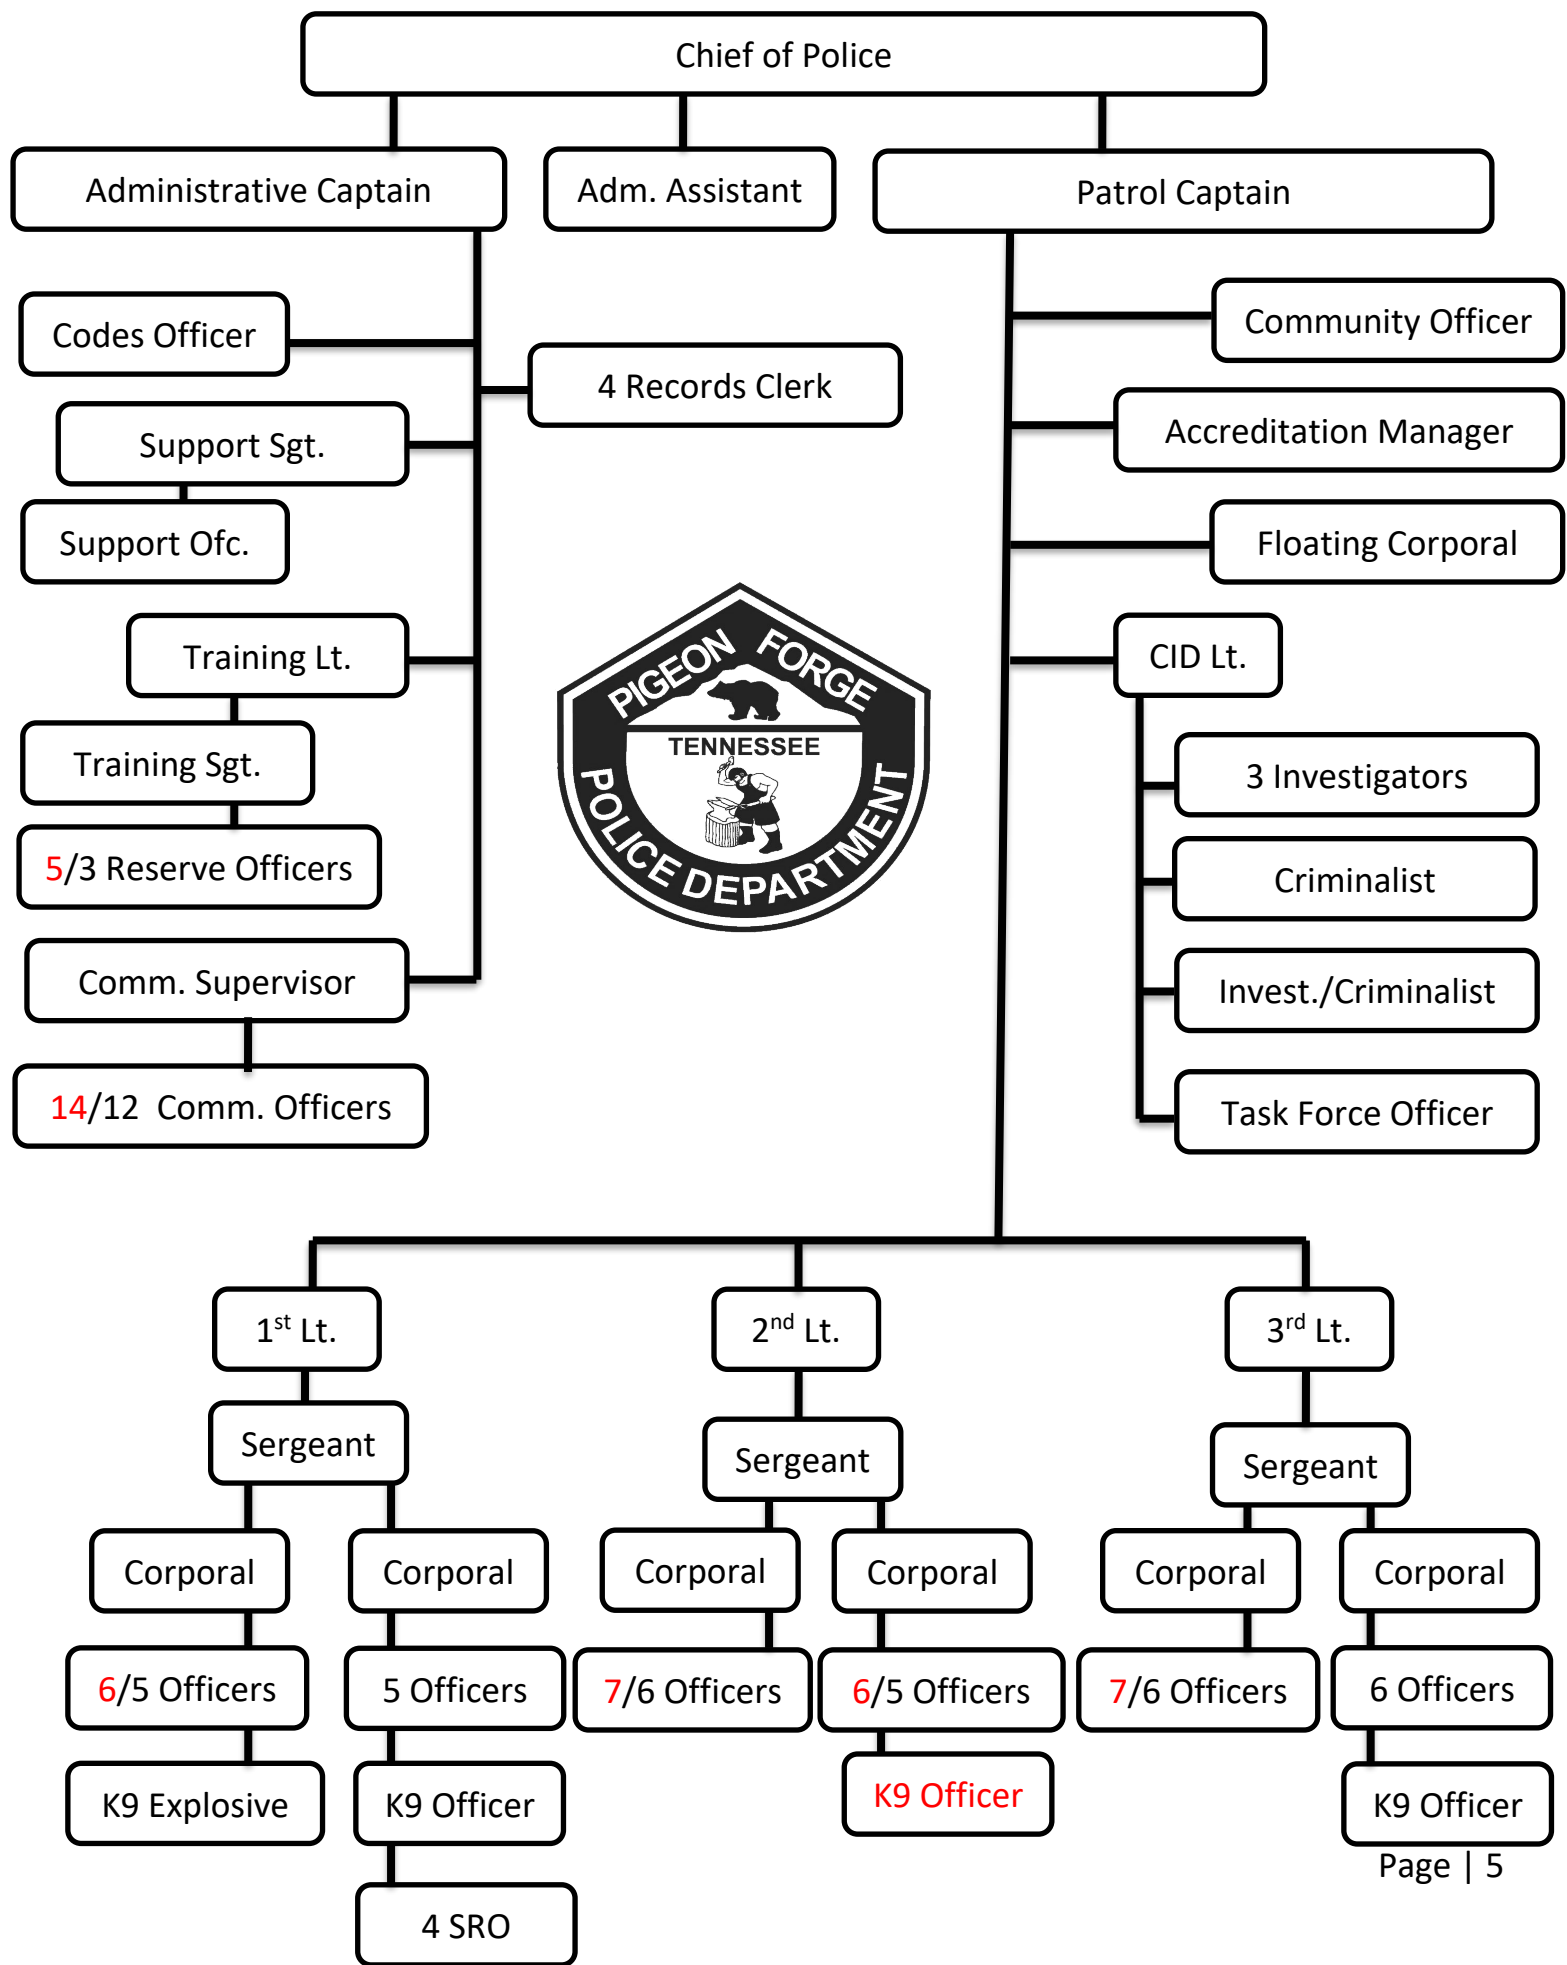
Chief of Police

Administrative Captain

Adm. Assistant

Patrol Captain

Codes Officer

4 Records Clerk

Support Sgt.

Support Ofc.

Training Lt.

Training Sgt.

5/3 Reserve Officers

Comm. Supervisor

14/12 Comm. Officers

PIGEON FORGE
TENNESSEE
POLICE DEPARTMENT

Community Officer

Accreditation Manager

Floating Corporal

CID Lt.

3 Investigators

Criminalist

Invest./Criminalist

Task Force Officer

$1^{st}$ Lt.

Sergeant

Corporal

Corporal

6/5 Officers

5 Officers

K9 Explosive

K9 Officer

4 SRO

$2^{nd}$ Lt.

Sergeant

Corporal

Corporal

7/6 Officers

6/5 Officers

K9 Officer

$3^{rd}$ Lt.

Sergeant

Corporal

Corporal

7/6 Officers

6 Officers

K9 Officer

Page | 5